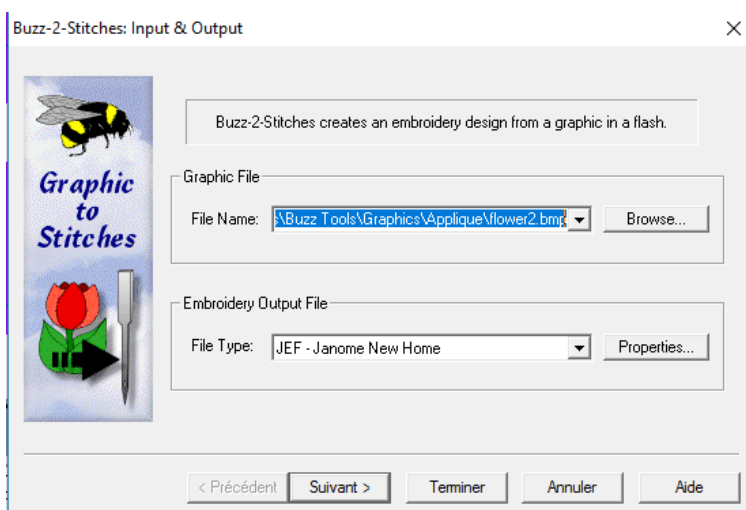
Buzz-2-Stitches: Input & Output

Graphic to Stitches

Buzz-2-Stitches creates an embroidery design from a graphic in a flash.

Graphic File

File Name: :\Buzz Tools\Graphics\Applique\flower2.bmp

Browse...

Embroidery Output File

File Type: JEF - Janome New Home

Properties...

< Précédent Suivant > Terminer Annuler Aide